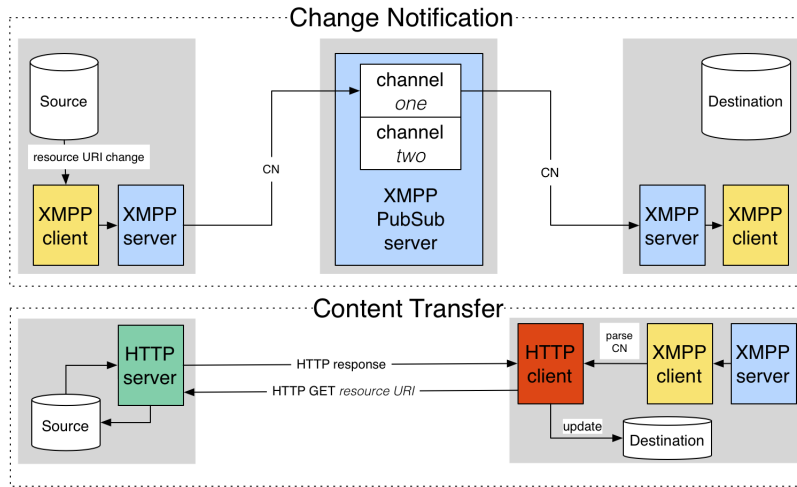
Change Notification

Source

resource URI change

XMPP client

XMPP server

CN

channel *one*

channel *two*

XMPP PubSub server

CN

Destination

XMPP server

XMPP client

Content Transfer

HTTP server

Source

HTTP response

HTTP GET *resource URI*

HTTP client

parse CN

XMPP client

XMPP server

update

Destination